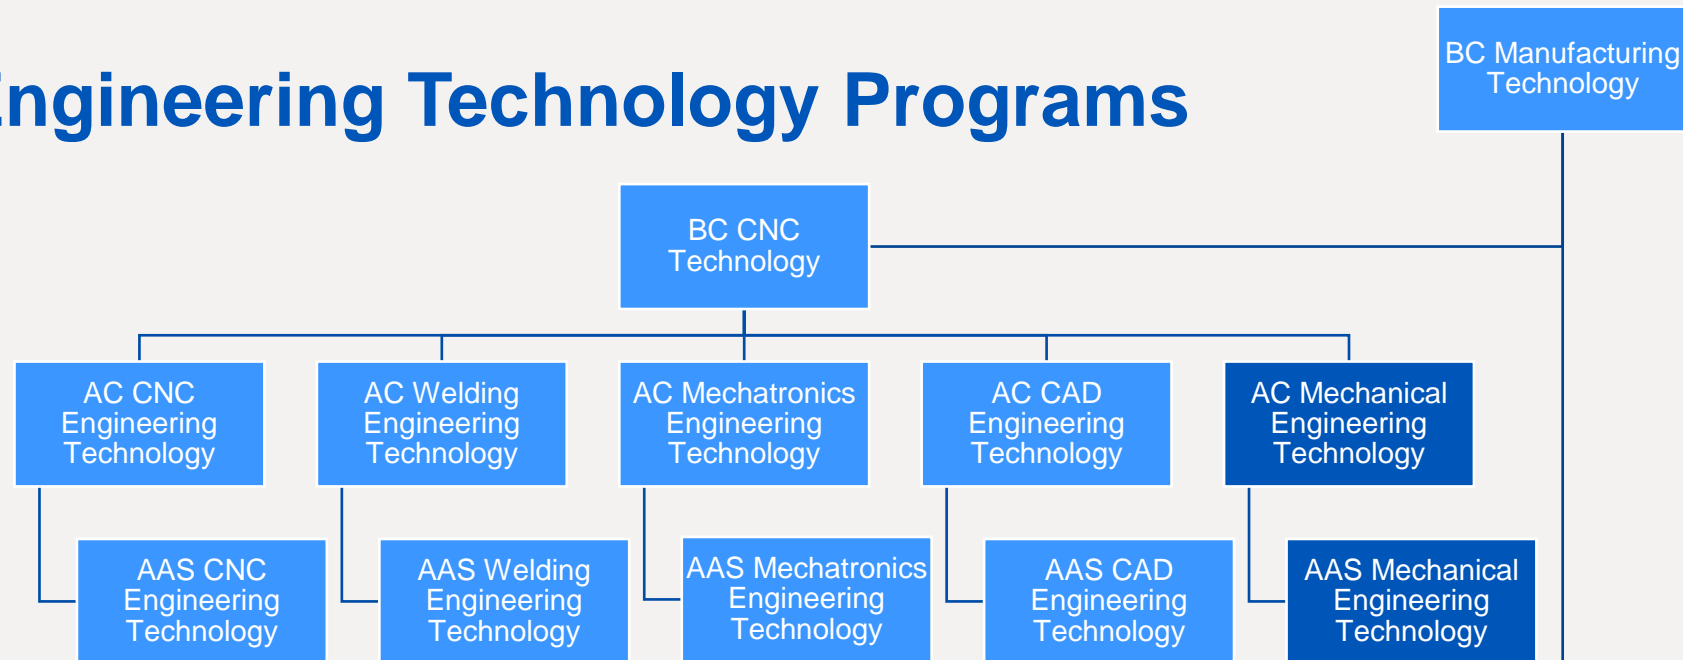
ngineering Technology Programs

BC Manufacturing Technology

BC CNC Technology

AC CNC Engineering Technology

AC Welding Engineering Technology

AC Mechatronics Engineering Technology

AC CAD Engineering Technology

AC Mechanical Engineering Technology

AAS CNC Engineering Technology

AAS Welding Engineering Technology

AAS Mechatronics Engineering Technology

AAS CAD Engineering Technology

AAS Mechanical Engineering Technology